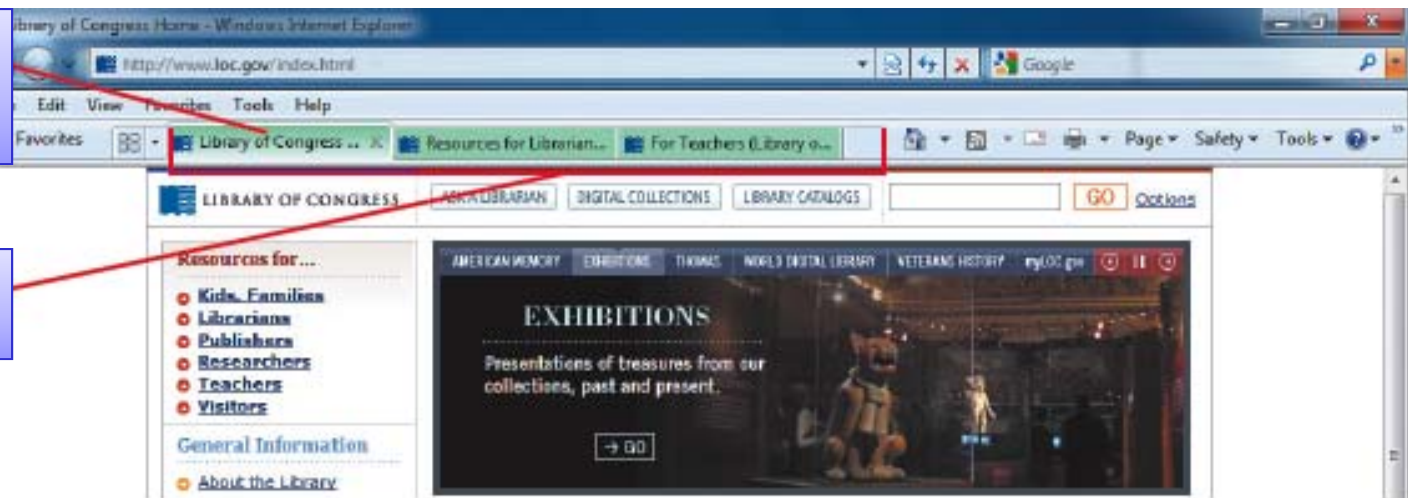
ibrary of Congress Home - Windows Internet Explorer

http://www.loc.gov/index.html

Google

Edit View Favorites Tools Help

Favorites

Library of Congress ...

Resources for Librarian...

For Teachers (Library o...

Page ▾ Safety ▾ Tools ▾

LIBRARY OF CONGRESS

ASK A LIBRARIAN

DIGITAL COLLECTIONS

LIBRARY CATALOGS

GO

Options

Resources for...

Kids, Families

Librarians

Publishers

Researchers

Teachers

Visitors

General Information

About the Library

AMERICAN MEMORY

EXHIBITIONS

THOMAS

WORLD DIGITAL LIBRARY

VETERANS HISTORY

myLOC.gov

EXHIBITIONS

Presentations of treasures from our collections, past and present.

→ GO